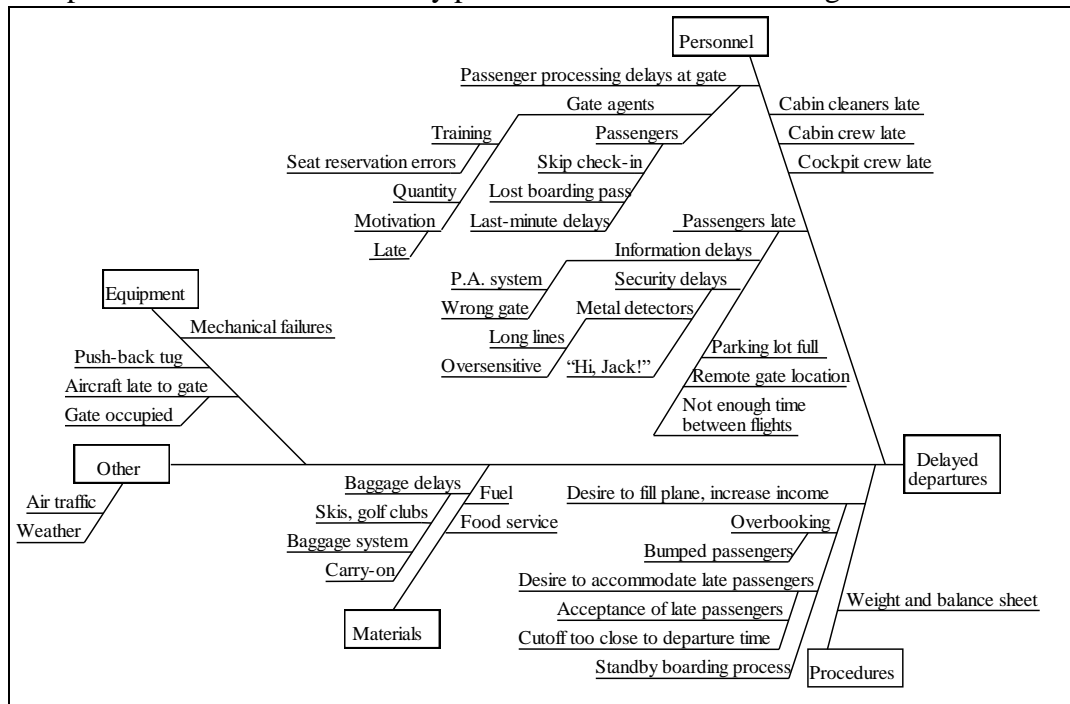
Personnel
Passenger processing delays at gate
Gate agents
Training
Seat reservation errors
Quantity
Motivation
Late
Passengers
Skip check-in
Lost boarding pass
Last-minute delays
Cabin cleaners late
Cabin crew late
Cockpit crew late
Passengers late
Information delays
P.A. system
Wrong gate
Security delays
Metal detectors
Long lines
Oversensitive
"Hi, Jack!"
Parking lot full
Remote gate location
Not enough time between flights
Equipment
Mechanical failures
Push-back tug
Aircraft late to gate
Gate occupied
Other
Air traffic
Weather
Delayed departures
Baggage delays
Skis, golf clubs
Baggage system
Carry-on
Fuel
Food service
Materials
Desire to fill plane, increase income
Overbooking
Bumped passengers
Desire to accommodate late passengers
Acceptance of late passengers
Cutoff too close to departure time
Standby boarding process
Weight and balance sheet
Procedures